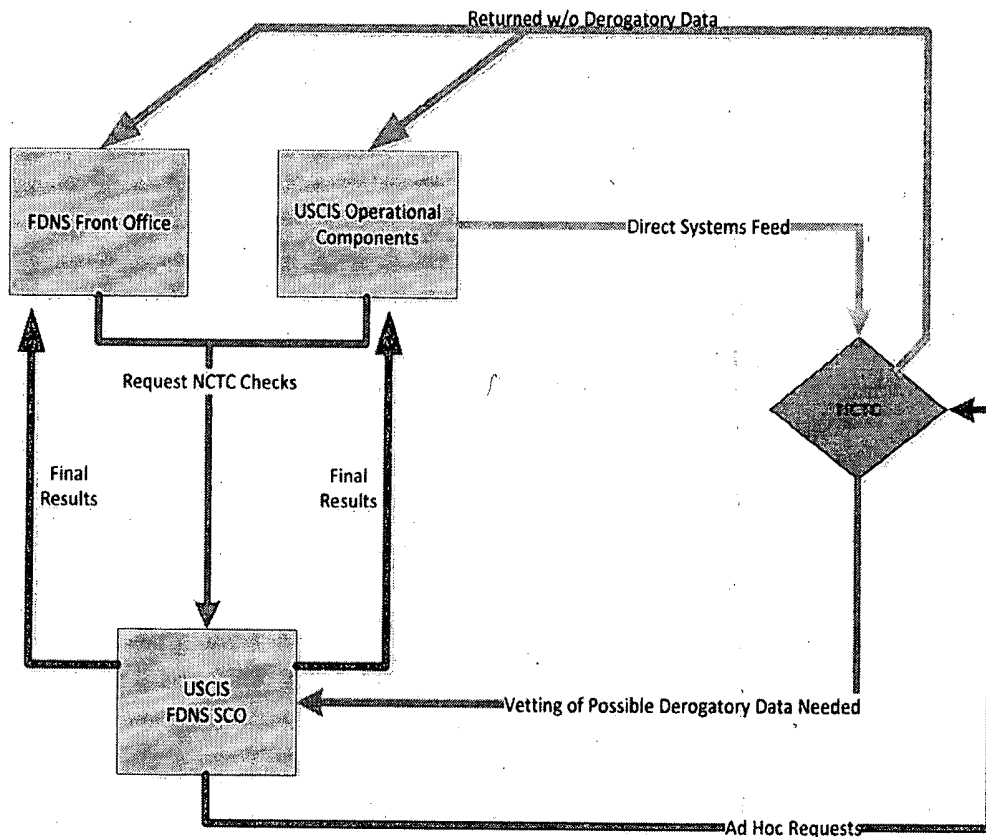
Returned w/o Derogatory Data

FDNS Front Office

USCIS Operational Components

Direct Systems Feed

Request NCTC Checks

NCTC

Final Results

Final Results

USCIS FDNS SCO

Vetting of Possible Derogatory Data Needed

Ad Hoc Requests